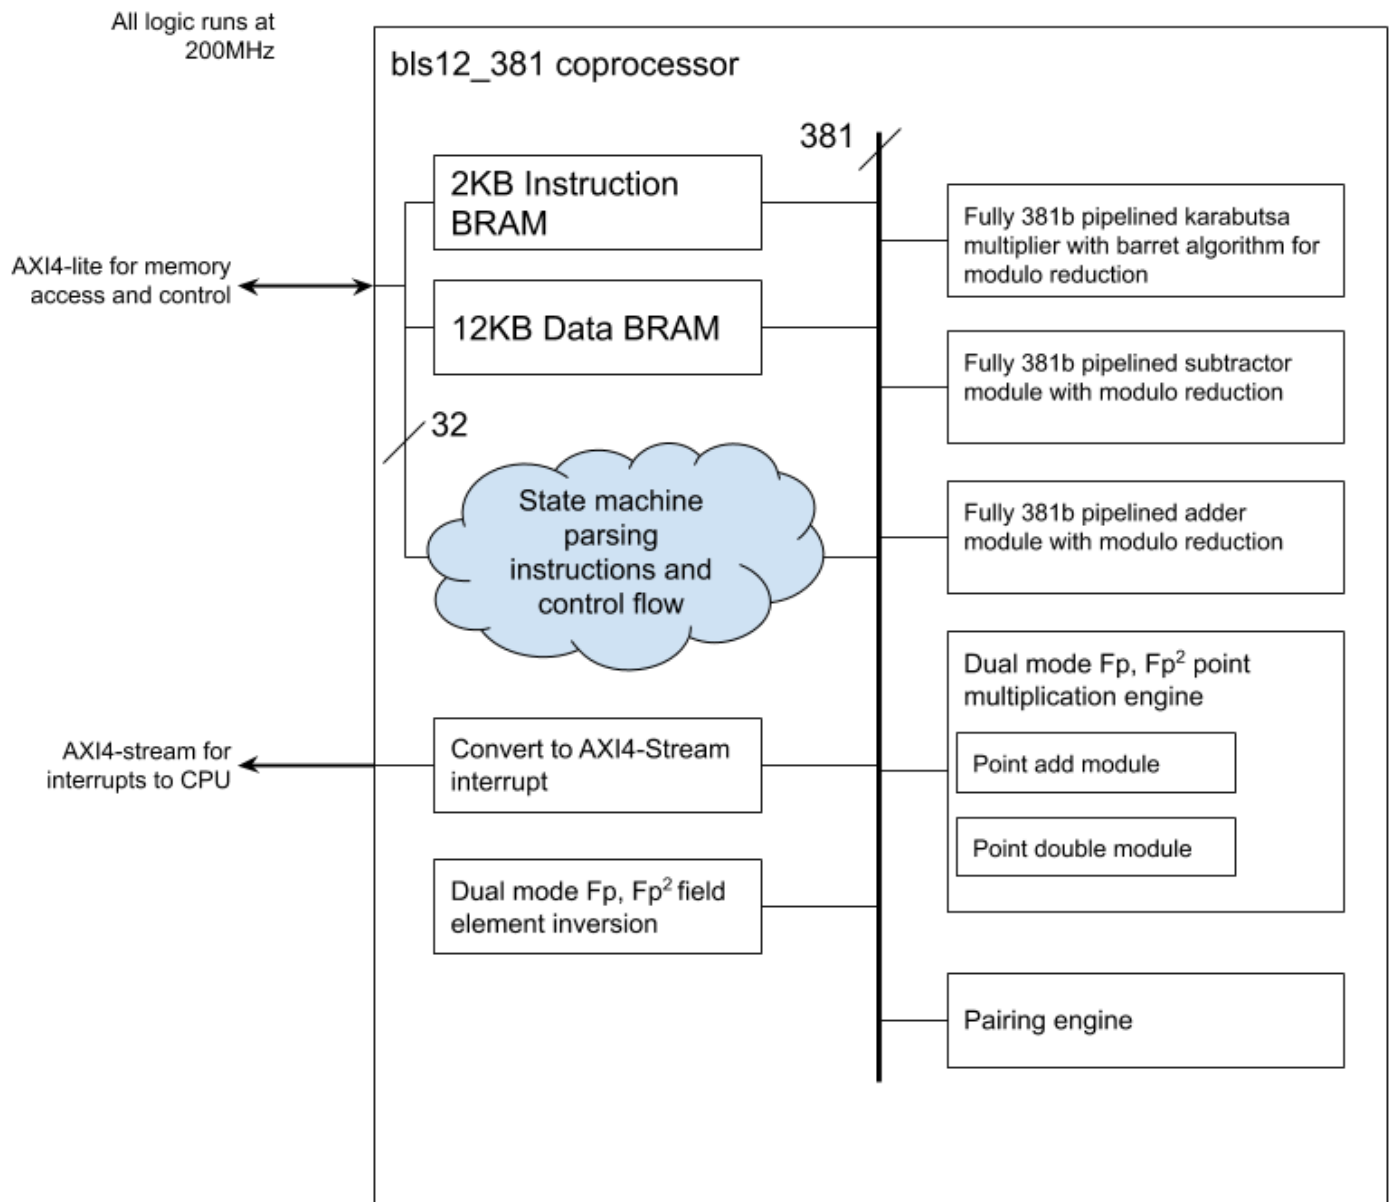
All logic runs at 200MHz

bls12_381 coprocessor

381

2KB Instruction BRAM

12KB Data BRAM

32

State machine parsing instructions and control flow

AXI4-lite for memory access and control

Fully 381b pipelined karabutsa multiplier with barret algorithm for modulo reduction

Fully 381b pipelined subtractor module with modulo reduction

Fully 381b pipelined adder module with modulo reduction

Dual mode Fp, Fp$^2$ point multiplication engine

Point add module

Point double module

AXI4-stream for interrupts to CPU

Convert to AXI4-Stream interrupt

Dual mode Fp, Fp$^2$ field element inversion

Pairing engine